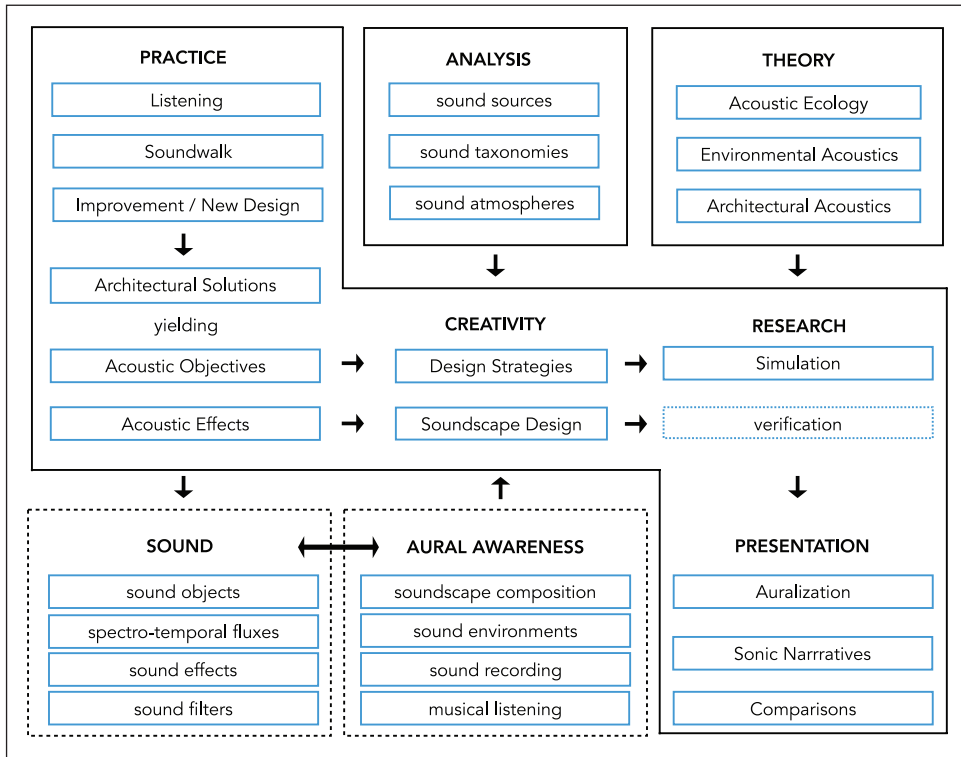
PRACTICE

Listening

Soundwalk

Improvement / New Design

Architectural Solutions

yielding

Acoustic Objectives

Acoustic Effects

ANALYSIS

sound sources

sound taxonomies

sound atmospheres

THEORY

Acoustic Ecology

Environmental Acoustics

Architectural Acoustics

CREATIVITY

Design Strategies

Soundscape Design

RESEARCH

Simulation

verification

SOUND

sound objects

spectro-temporal fluxes

sound effects

sound filters

AURAL AWARENESS

soundscape composition

sound environments

sound recording

musical listening

PRESENTATION

Auralization

Sonic Narrratives

Comparisons